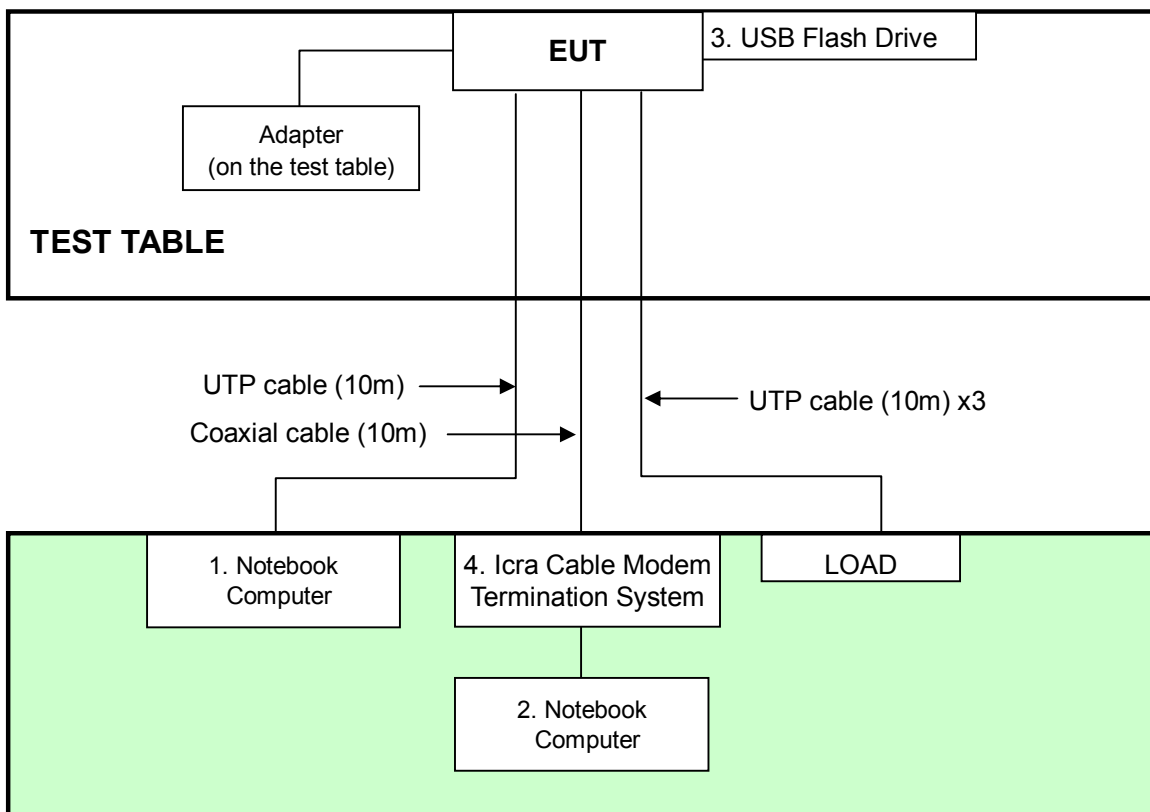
EUT

3. USB Flash Drive

Adapter
(on the test table)

TEST TABLE

UTP cable (10m)

Coaxial cable (10m)

UTP cable (10m) x3

1. Notebook
Computer

4. Icra Cable Modem
Termination System

LOAD

2. Notebook
Computer